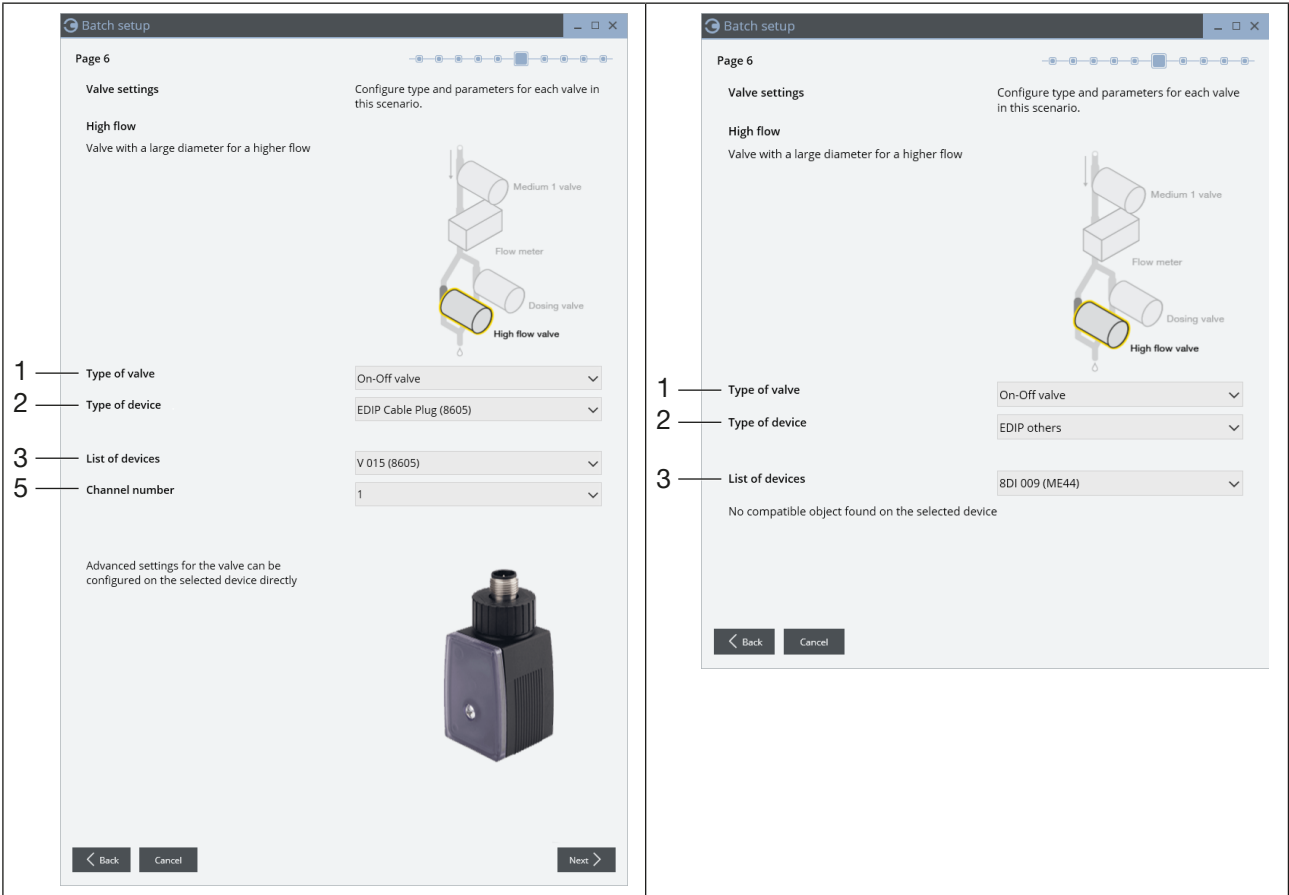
Batch setup

Page 6

Valve settings

Configure type and parameters for each valve in this scenario.

High flow

Valve with a large diameter for a higher flow

Medium 1 valve

Flow meter

Dosing valve

High flow valve

1 Type of valve
On-Off valve

2 Type of device
EDIP Cable Plug (8605)

3 List of devices
V 015 (8605)

5 Channel number
1

Advanced settings for the valve can be configured on the selected device directly

Back
Cancel
Next

Batch setup

Page 6

Valve settings

Configure type and parameters for each valve in this scenario.

High flow

Valve with a large diameter for a higher flow

Medium 1 valve

Flow meter

Dosing valve

High flow valve

1 Type of valve
On-Off valve

2 Type of device
EDIP others

3 List of devices
8DI 009 (ME44)

No compatible object found on the selected device

Back
Cancel